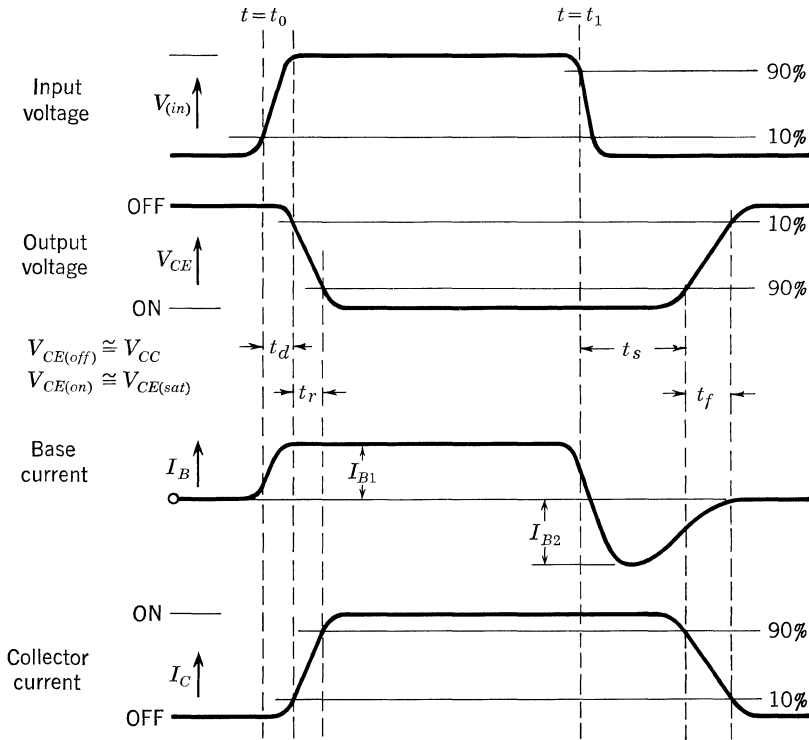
$t = t_0$

$t = t_1$

Input voltage

$V_{(in)}$

90%

10%

OFF

Output voltage

$V_{CE}$

ON

10%

90%

$V_{CE(off)} \cong V_{CC}$

$V_{CE(on)} \cong V_{CE(sat)}$

$t_d$

$t_r$

$t_s$

$t_f$

Base current

$I_B$

$I_{B1}$

$I_{B2}$

ON

Collector current

$I_C$

OFF

90%

10%